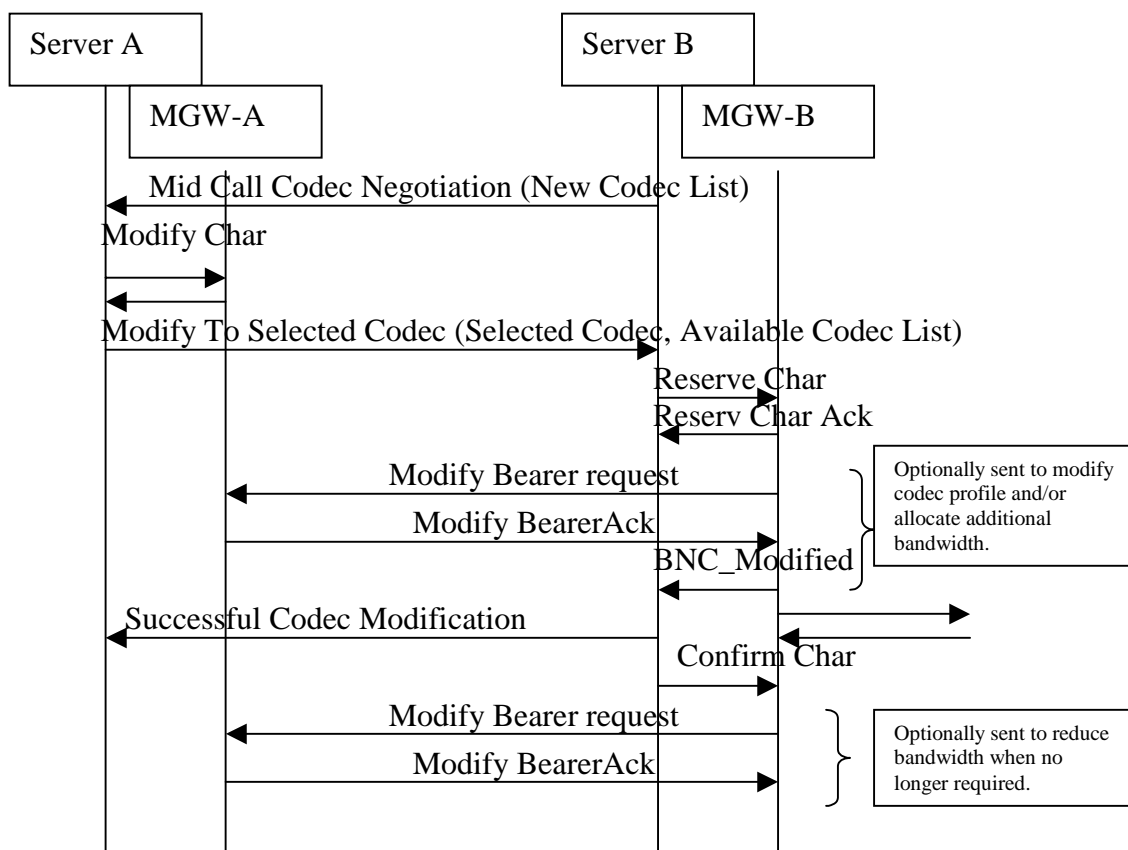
Server A

MGW-A

Server B

MGW-B

Mid Call Codec Negotiation (New Codec List)

Modify Char

Modify To Selected Codec (Selected Codec, Available Codec List)

Reserve Char

Reserv Char Ack

Modify Bearer request

Modify BearerAck

BNC_Modified

Optionally sent to modify codec profile and/or allocate additional bandwidth.

Successful Codec Modification

Confirm Char

Modify Bearer request

Modify BearerAck

Optionally sent to reduce bandwidth when no longer required.